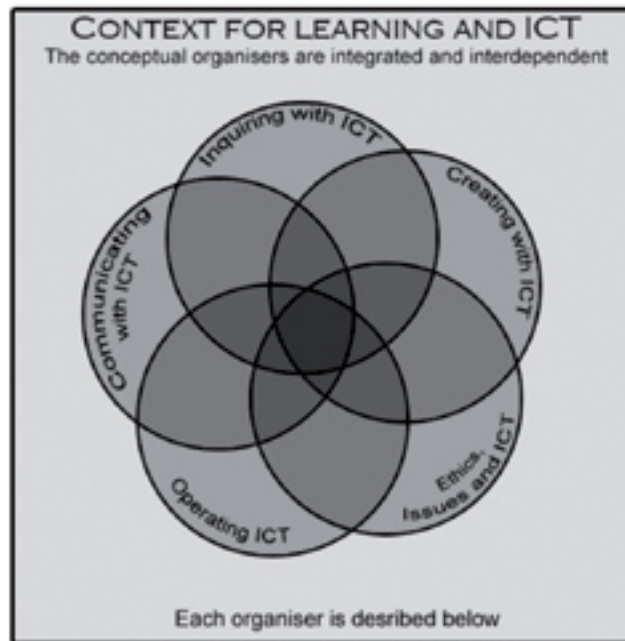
CONTEXT FOR LEARNING AND ICT
The conceptual organisers are integrated and interdependent

Inquiring with ICT

Creating with ICT

Communicating with ICT

Ethics, Issues and ICT

Operating ICT

Each organiser is desribed below